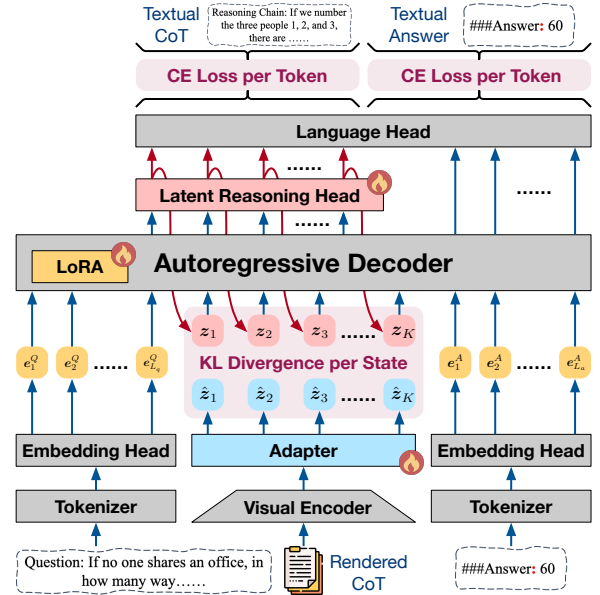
Textual CoT

Reasoning Chain: If we number the three people 1, 2, and 3, there are ……

Textual Answer

###Answer: 60

CE Loss per Token

CE Loss per Token

Language Head

......

Latent Reasoning Head

......

......

LoRA

Autoregressive Decoder

$e_1^Q$ $e_2^Q$ ...... $e_{L_q}^Q$

$z_1$ $z_2$ $z_3$ ...... $z_K$

KL Divergence per State

$\hat{z}_1$ $\hat{z}_2$ $\hat{z}_3$ ...... $\hat{z}_K$

$e_1^A$ $e_2^A$ ...... $e_{L_a}^A$

Embedding Head

Adapter

Embedding Head

Tokenizer

Visual Encoder

Tokenizer

Question: If no one shares an office, in how many way……

Rendered CoT

###Answer: 60